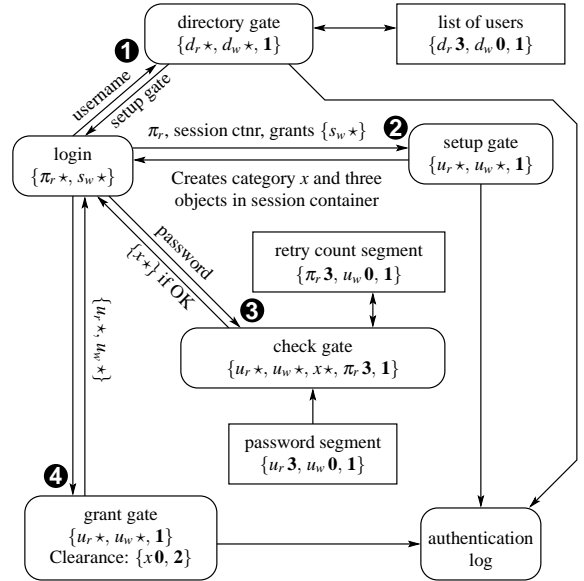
directory gate
$\{d_r\star, d_w\star, \mathbf{1}\}$

list of users
$\{d_r\mathbf{3}, d_w\mathbf{0}, \mathbf{1}\}$

❶

username

setup gate

login
$\{\pi_r\star, s_w\star\}$

$\pi_r$, session ctnr, grants $\{s_w\star\}$

❷

setup gate
$\{u_r\star, u_w\star, \mathbf{1}\}$

Creates category $x$ and three objects in session container

password

$\{x\star\}$ if OK

retry count segment
$\{\pi_r\mathbf{3}, u_w\mathbf{0}, \mathbf{1}\}$

❸

check gate
$\{u_r\star, u_w\star, x\star, \pi_r\mathbf{3}, \mathbf{1}\}$

$\{u_r\star, u_w\star\}$

password segment
$\{u_r\mathbf{3}, u_w\mathbf{0}, \mathbf{1}\}$

❹

grant gate
$\{u_r\star, u_w\star, \mathbf{1}\}$
Clearance: $\{x\mathbf{0}, \mathbf{2}\}$

authentication log